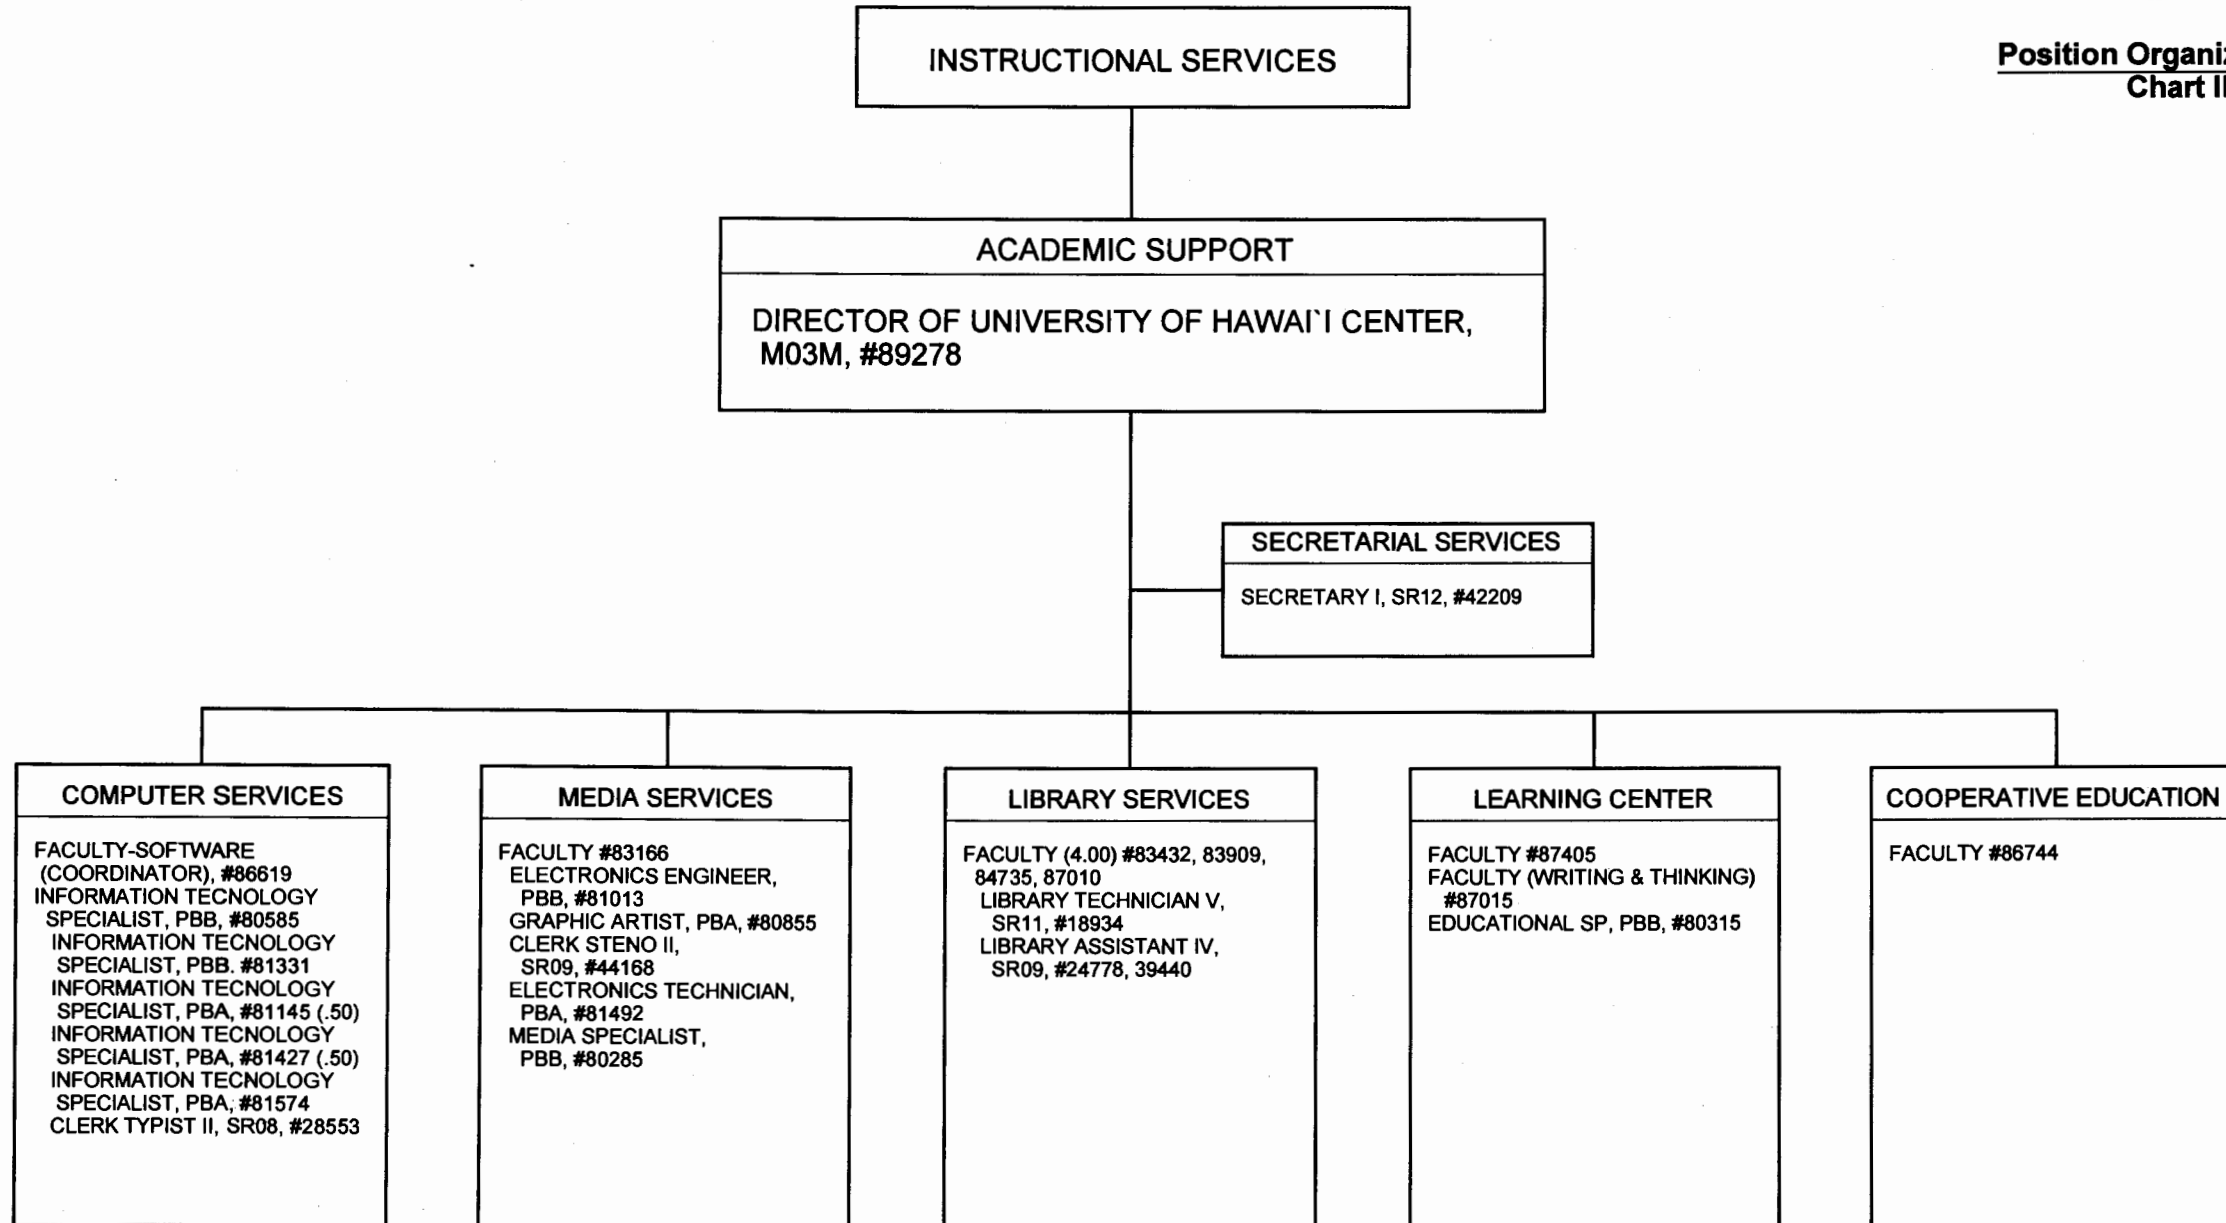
Position Organi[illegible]
Chart I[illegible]

INSTRUCTIONAL SERVICES

ACADEMIC SUPPORT

DIRECTOR OF UNIVERSITY OF HAWAI`I CENTER, M03M, #89278

SECRETARIAL SERVICES

SECRETARY I, SR12, #42209

COMPUTER SERVICES

FACULTY-SOFTWARE (COORDINATOR), #86619
INFORMATION TECNOLOGY SPECIALIST, PBB, #80585
INFORMATION TECNOLOGY SPECIALIST, PBB. #81331
INFORMATION TECNOLOGY SPECIALIST, PBA, #81145 (.50)
INFORMATION TECNOLOGY SPECIALIST, PBA, #81427 (.50)
INFORMATION TECNOLOGY SPECIALIST, PBA, #81574
CLERK TYPIST II, SR08, #28553

MEDIA SERVICES

FACULTY #83166
ELECTRONICS ENGINEER, PBB, #81013
GRAPHIC ARTIST, PBA, #80855
CLERK STENO II, SR09, #44168
ELECTRONICS TECHNICIAN, PBA, #81492
MEDIA SPECIALIST, PBB, #80285

LIBRARY SERVICES

FACULTY (4.00) #83432, 83909, 84735, 87010
LIBRARY TECHNICIAN V, SR11, #18934
LIBRARY ASSISTANT IV, SR09, #24778, 39440

LEARNING CENTER

FACULTY #87405
FACULTY (WRITING & THINKING) #87015
EDUCATIONAL SP, PBB, #80315

COOPERATIVE EDUCATION

FACULTY #86744